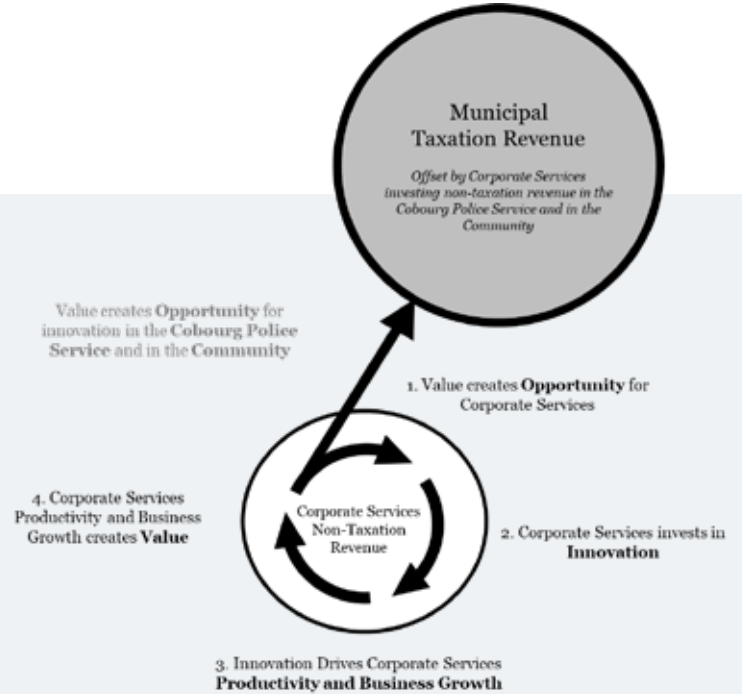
Municipal Taxation Revenue

Offset by Corporate Services investing non-taxation revenue in the Cobourg Police Service and in the Community

Value creates **Opportunity** for innovation in the **Cobourg Police Service** and in the **Community**

1. Value creates **Opportunity** for Corporate Services

Corporate Services Non-Taxation Revenue

4. Corporate Services Productivity and Business Growth creates **Value**

2. Corporate Services invests in **Innovation**

3. Innovation Drives Corporate Services **Productivity and Business Growth**